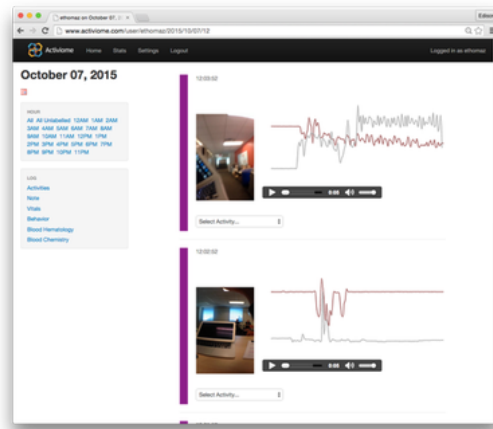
ethomaz on October 07, 2

www.activiome.com/user/ethomaz/2015/10/07/12

Edson

Activiome Home Stats Settings Logout

Logged in as ethomaz

October 07, 2015

HOUR
All All Unlabelled 12AM 1AM 2AM 3AM 4AM 5AM 6AM 7AM 8AM 9AM 10AM 11AM 12PM 1PM 2PM 3PM 4PM 5PM 6PM 7PM 8PM 9PM 10PM 11PM

LOG
Activities
Note
Vitals
Behavior
Blood Hematology
Blood Chemistry

12:03:02

0:00

Select Activity...

12:02:02

0:00

Select Activity...